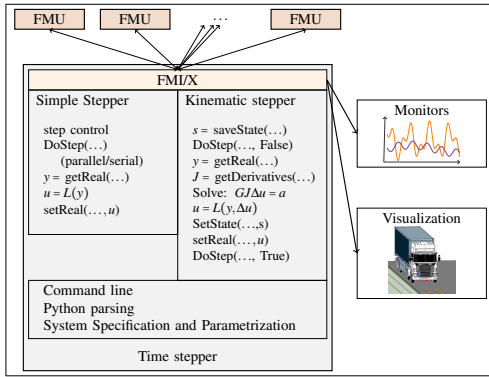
FMU

FMU

...

FMU

FMI/X

Simple Stepper

step control
DoStep(...)
(parallel/serial)
$y$ = getReal(...)
$u = L(y)$
setReal(..., $u$)

Kinematic stepper

$s$ = saveState(...)
DoStep(..., False)
$y$ = getReal(...)
$J$ = getDerivatives(...)
Solve: $GJ\Delta u = a$
$u = L(y, \Delta u)$
SetState(...,s)
setReal(...,$u$)
DoStep(..., True)

Command line
Python parsing
System Specification and Parametrization

Time stepper

Monitors

Visualization